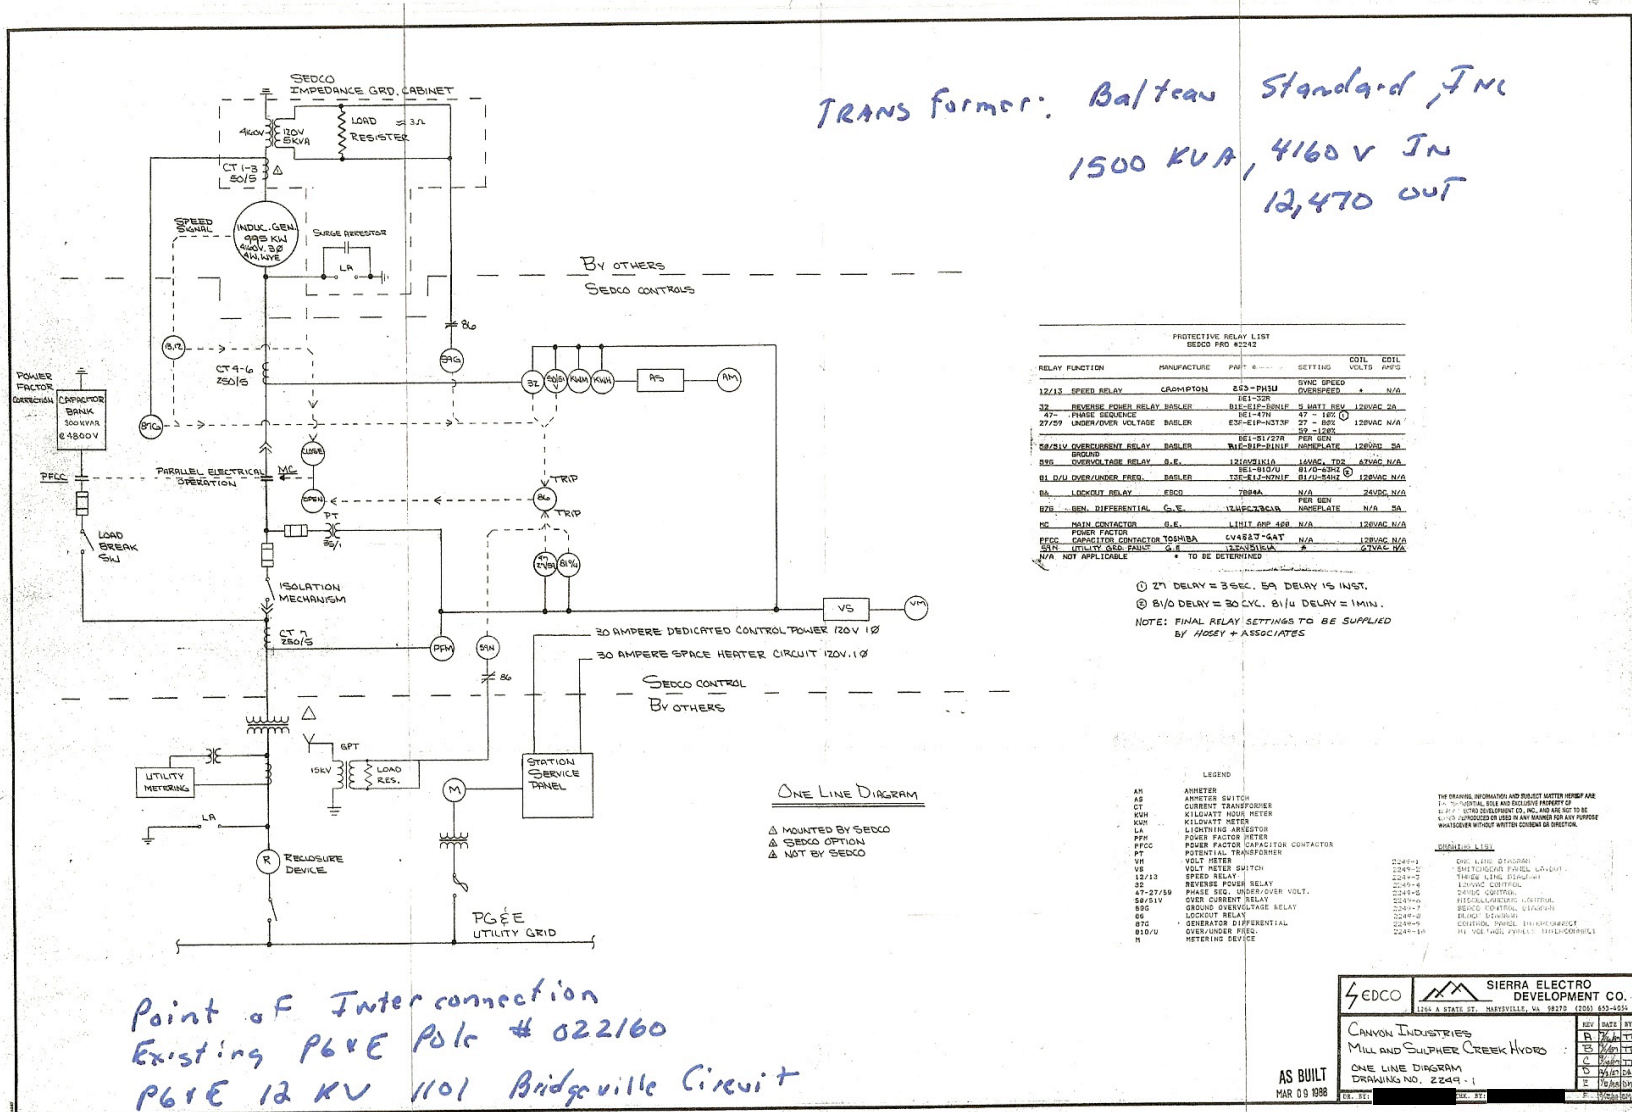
SEDCO
IMPEDANCE GRD. CABINET

4160V
120V
5KVA
LOAD RESISTER
≈ 3Ω
CT 1-3
50/5
△

SPEED SIGNAL
INDUC. GEN.
995 KW
4160V, 3Ø
4W, WYE
SURGE ARRESTOR
LA

TRANS former: Balteau Standard, INC
1500 KVA, 4160 V IN
12,470 OUT

BY OTHERS
SEDCO CONTROLS

# 86
(12/13)
(59G)
POWER FACTOR CORRECTION
CAPACITOR BANK
300 KVAR
@ 4800V
(87G)
CT 4-6
250/5
(32) (50/51V) (KVAR) (KWH) | PFS | (AM)
(CLOSE)
PARALLEL ELECTRICAL OPERATION
MC
PFCC
(OPEN)
TRIP
(86)
TRIP
PT
35/1
LOAD BREAK SW
(47/27/59) (81 O/U)
ISOLATION MECHANISM
VS (VM)
CT 7
250/5
(PFM)
(59N)
30 AMPERE DEDICATED CONTROL POWER 120V 1Ø
30 AMPERE SPACE HEATER CIRCUIT 120V. 1Ø
# 86
SEDCO CONTROL
BY OTHERS
△
Y
GPT
15KV
LOAD RES.
UTILITY METERING
STATION SERVICE PANEL
(M)
LA
(R) RECLOSURE DEVICE
PG&E UTILITY GRID

ONE LINE DIAGRAM
△ MOUNTED BY SEDCO
△ SEDCO OPTION
△ NOT BY SEDCO

PROTECTIVE RELAY LIST
SEDCO PRO #2242

| RELAY FUNCTION | MANUFACTURE | PART # | SETTING | COIL VOLTS | COIL AMPS |
|---|---|---|---|---|---|
| 12/13 SPEED RELAY | CROMPTON | 253-PH3U | SYNC SPEED OVERSPEED | * | N/A |
| 32 REVERSE POWER RELAY | BASLER | BE1-32R BIE-E1P-B0N1F | 5 WATT REV | 120VAC | 2A |
| 47- PHASE SEQUENCE 27/59 UNDER/OVER VOLTAGE | BASLER | BE1-47N E3F-E1P-N3T3F | 47 - 10% ① 27 - 80% 59 - 120% | 120VAC | N/A |
| 50/51V OVERCURRENT RELAY | BASLER | BE1-51/27R B1E-E1P-B1N1F | PER GEN NAMEPLATE | 120VAC | 5A |
| 59G GROUND OVERVOLTAGE RELAY | G.E. | 12IAV51K1A | 16VAC, TD2 | 67VAC | N/A |
| 81 O/U OVER/UNDER FREQ. | BASLER | BE1-81O/U T3E-E1J-N7N1F | 81/O-63HZ ② 81/U-54HZ | 120VAC | N/A |
| 86 LOCKOUT RELAY | EDCO | 7804A | N/A | 24VDC | N/A |
| 87G GEN. DIFFERENTIAL | G.E. | 12HFC23B1A | PER GEN NAMEPLATE | N/A | 5A |
| MC MAIN CONTACTOR | G.E. | LIMIT AMP 400 | N/A | 120VAC | N/A |
| PFCC POWER FACTOR CAPACITOR CONTACTOR | TOSHIBA | CV452J-GAT | N/A | 120VAC | N/A |
| 59N UTILITY GRD FAULT | G.E. | 12IAV51K1A | * | 67VAC | N/A |

N/A NOT APPLICABLE   * TO BE DETERMINED

① 27 DELAY = 3 SEC. 59 DELAY IS INST.
② 81/O DELAY = 30 CYC. 81/U DELAY = 1 MIN.
NOTE: FINAL RELAY SETTINGS TO BE SUPPLIED BY HOSEY + ASSOCIATES

LEGEND
AM AMMETER
AS AMMETER SWITCH
CT CURRENT TRANSFORMER
KVH KILOWATT HOUR METER
KWM KILOWATT METER
LA LIGHTNING ARRESTOR
PFM POWER FACTOR METER
PFCC POWER FACTOR CAPACITOR CONTACTOR
PT POTENTIAL TRANSFORMER
VM VOLT METER
VS VOLT METER SWITCH
12/13 SPEED RELAY
32 REVERSE POWER RELAY
47-27/59 PHASE SEQ. UNDER/OVER VOLT.
50/51V OVER CURRENT RELAY
59G GROUND OVERVOLTAGE RELAY
86 LOCKOUT RELAY
87G GENERATOR DIFFERENTIAL
81O/U OVER/UNDER FREQ.
M METERING DEVICE

THE DRAWINGS, INFORMATION AND SUBJECT MATTER HEREOF ARE THE CONFIDENTIAL, SOLE AND EXCLUSIVE PROPERTY OF SIERRA ELECTRO DEVELOPMENT CO., INC. AND ARE NOT TO BE COPIED, REPRODUCED OR USED IN ANY MANNER FOR ANY PURPOSE WHATSOEVER WITHOUT WRITTEN CONSENT OR DIRECTION.

DRAWING LIST
2249-1 ONE LINE DIAGRAM
2249-2 SWITCHGEAR PANEL LAYOUT
2249-3 THREE LINE DIAGRAM
2249-4 120VAC CONTROL
2249-5 24VDC CONTROL
2249-6 MISCELLANEOUS CONTROL
2249-7 SEDCO CONTROL DIAGRAM
2249-8 BLOCK DIAGRAM
2249-9 CONTROL PANEL INTERCONNECT
2249-10 HI VOLTAGE PANEL INTERCONNECT

Point of Interconnection
Existing PG&E Pole # 022160
PG&E 12 KV 1101 Bridgeville Circuit

AS BUILT
MAR 09 1988

SEDCO
SIERRA ELECTRO DEVELOPMENT CO.
1264 A STATE ST. MARYSVILLE, WA 98270 (206) 653-4056
CANYON INDUSTRIES
MILL AND SULPHER CREEK HYDRO
ONE LINE DIAGRAM
DRAWING NO. 2249-1
REV DATE BY
A
B
C
D
E
DR. BY:
CK. BY: